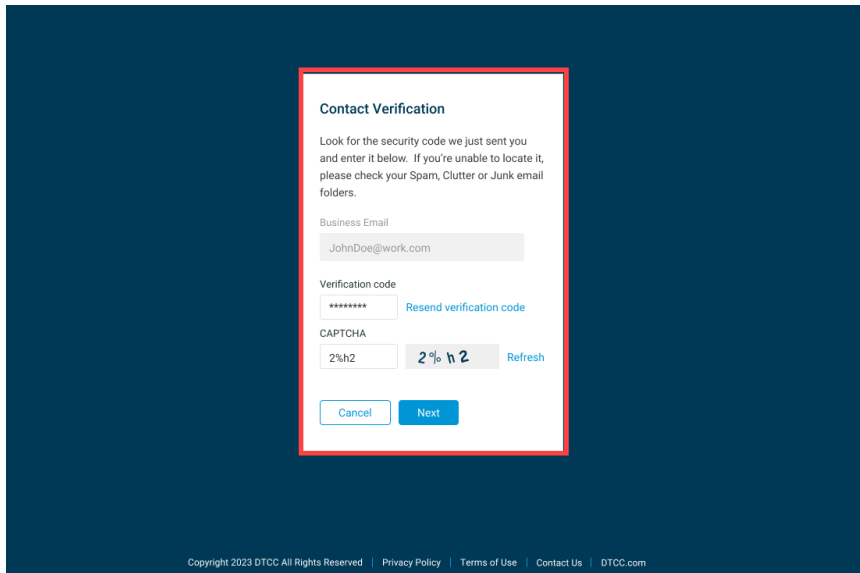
Contact Verification

Look for the security code we just sent you and enter it below. If you're unable to locate it, please check your Spam, Clutter or Junk email folders.

Business Email

JohnDoe@work.com

Verification code

********

Resend verification code

CAPTCHA

2%h2

2%h2

Refresh

Cancel

Next

Copyright 2023 DTCC All Rights Reserved | Privacy Policy | Terms of Use | Contact Us | DTCC.com